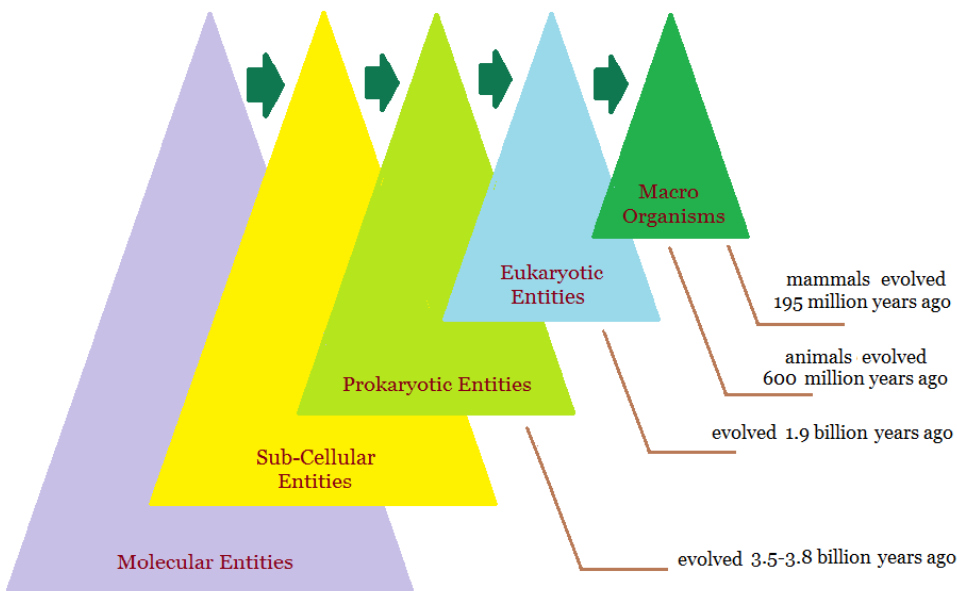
Macro Organisms

Eukaryotic Entities

Prokaryotic Entities

Sub-Cellular Entities

Molecular Entities

mammals evolved 195 million years ago

animals evolved 600 million years ago

evolved 1.9 billion years ago

evolved 3.5-3.8 billion years ago